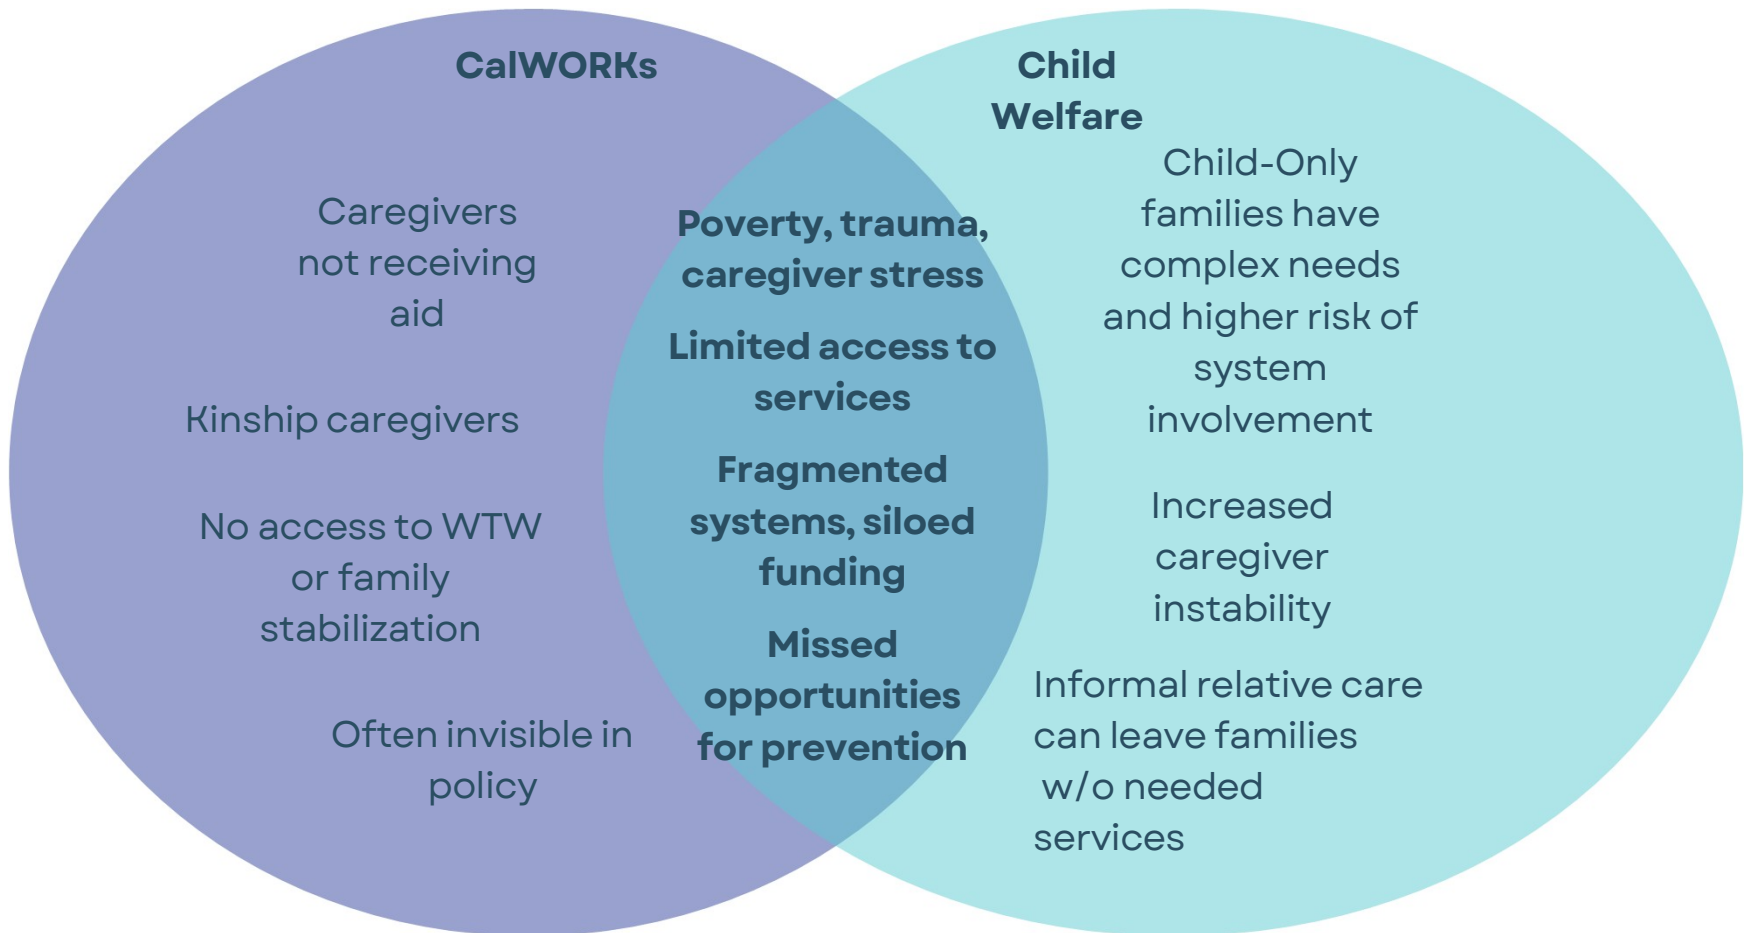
CalWORKs

Caregivers not receiving aid

Kinship caregivers

No access to WTW or family stabilization

Often invisible in policy

Poverty, trauma, caregiver stress

Limited access to services

Fragmented systems, siloed funding

Missed opportunities for prevention

Child Welfare

Child-Only families have complex needs and higher risk of system involvement

Increased caregiver instability

Informal relative care can leave families w/o needed services